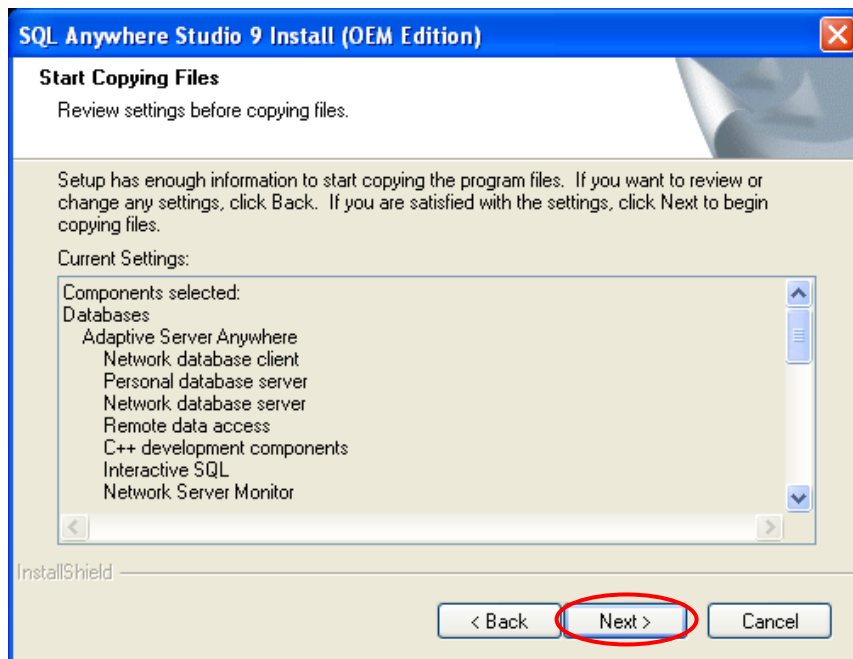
SQL Anywhere Studio 9 Install (OEM Edition)

Start Copying Files

Review settings before copying files.

Setup has enough information to start copying the program files. If you want to review or change any settings, click Back. If you are satisfied with the settings, click Next to begin copying files.

Current Settings:

Components selected:
Databases
Adaptive Server Anywhere
Network database client
Personal database server
Network database server
Remote data access
C++ development components
Interactive SQL
Network Server Monitor

InstallShield

< Back
Next >
Cancel